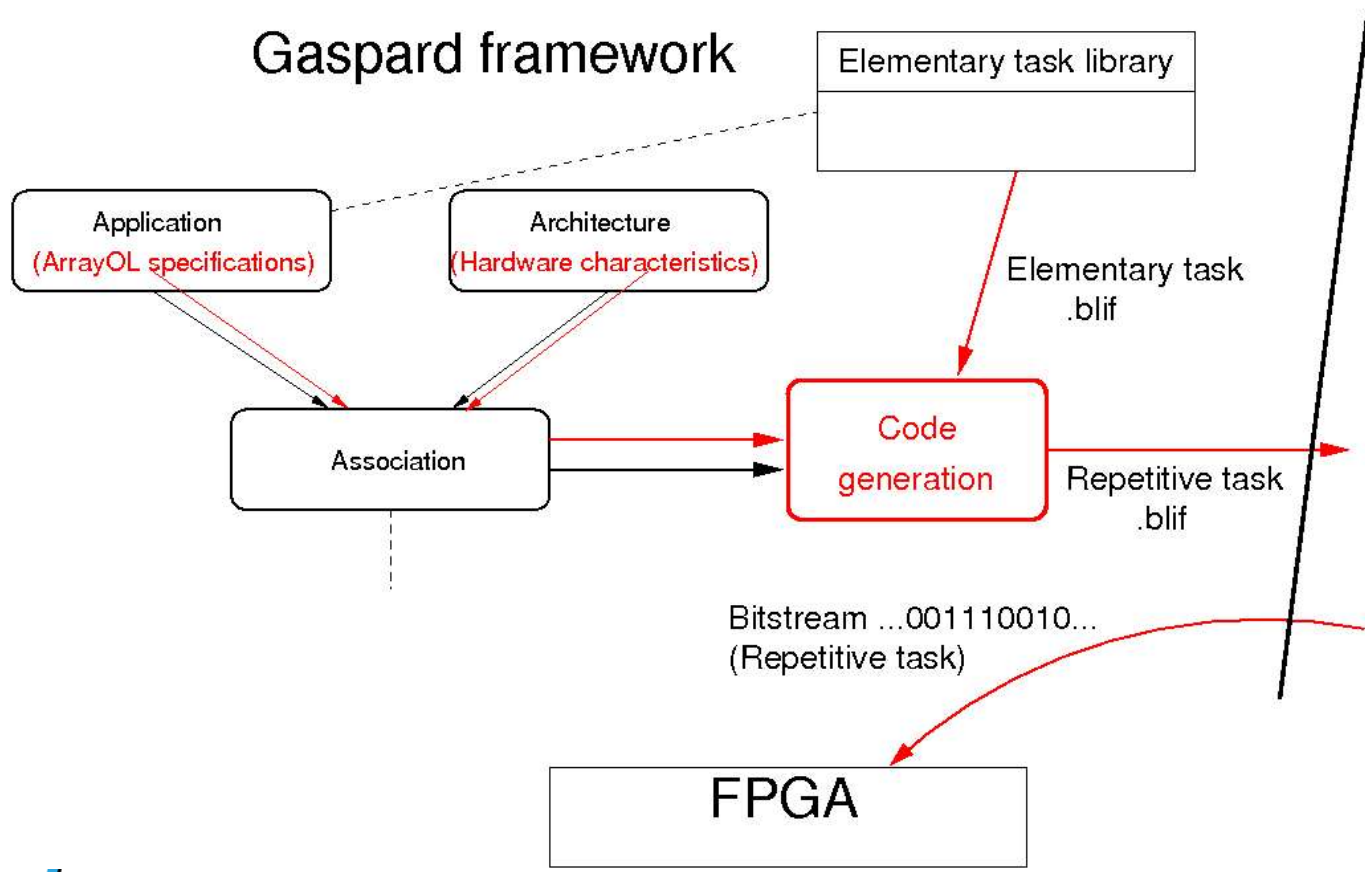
Gaspard framework

Elementary task library

Application
(ArrayOL specifications)

Architecture
(Hardware characteristics)

Elementary task
.blif

Association

Code
generation

Repetitive task
.blif

Bitstream ...001110010...
(Repetitive task)

FPGA